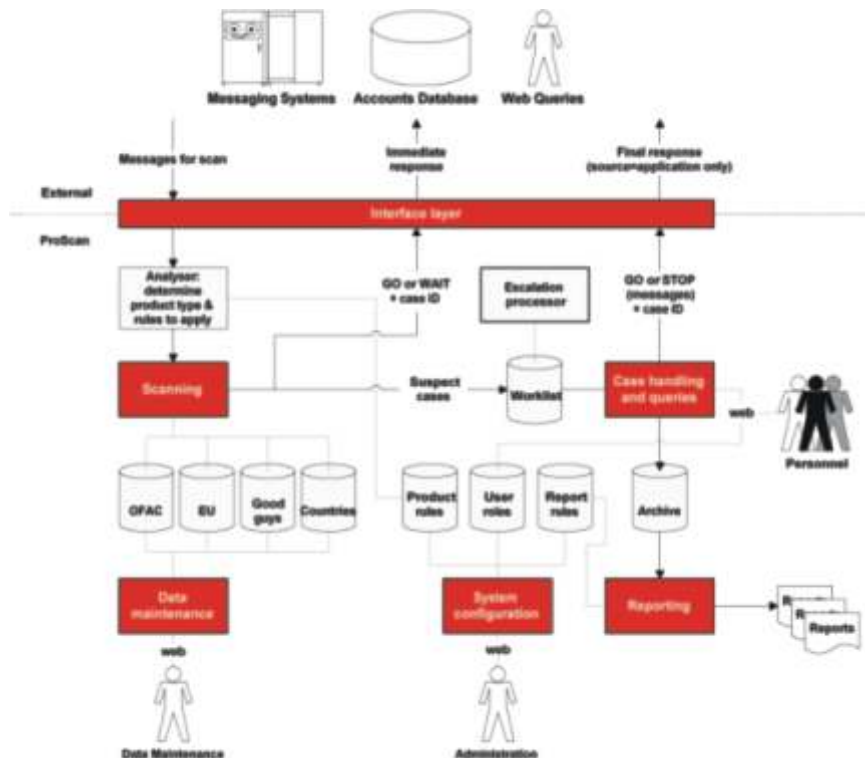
Messaging Systems
Accounts Database
Web Queries

Messages for scan
Immediate response
Final response (source=application only)

External
Interface layer
ProScan

Analysor: determine product type & rules to apply
GO or WAIT + case ID
Escalation processor
GO or STOP (messages) + case ID

Scanning
Suspect cases
Worklist
Case handling and queries
web
Personnel

OFAC
EU
Good guys
Countries
Product rules
User roles
Report rules
Archive

Data maintenance
System configuration
Reporting
Reports

web
web

Data Maintenance
Administration